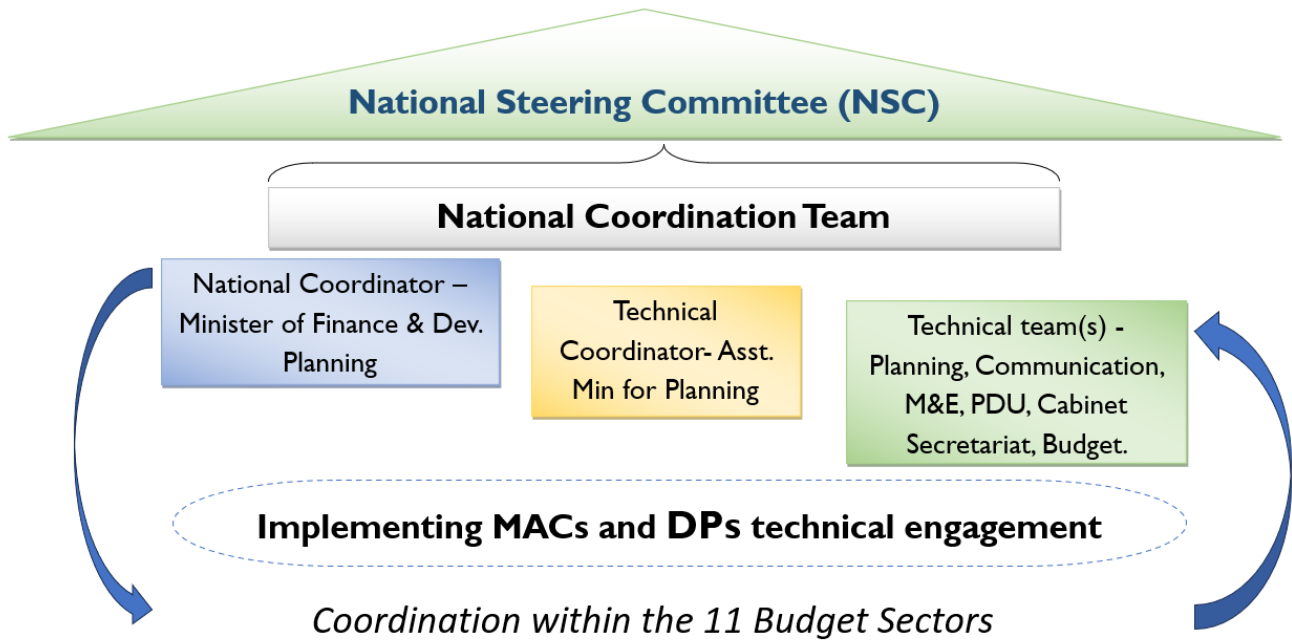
National Steering Committee (NSC)

National Coordination Team

National Coordinator – Minister of Finance & Dev. Planning

Technical Coordinator- Asst. Min for Planning

Technical team(s) - Planning, Communication, M&E, PDU, Cabinet Secretariat, Budget.

Implementing MACs and DPs technical engagement

Coordination within the 11 Budget Sectors